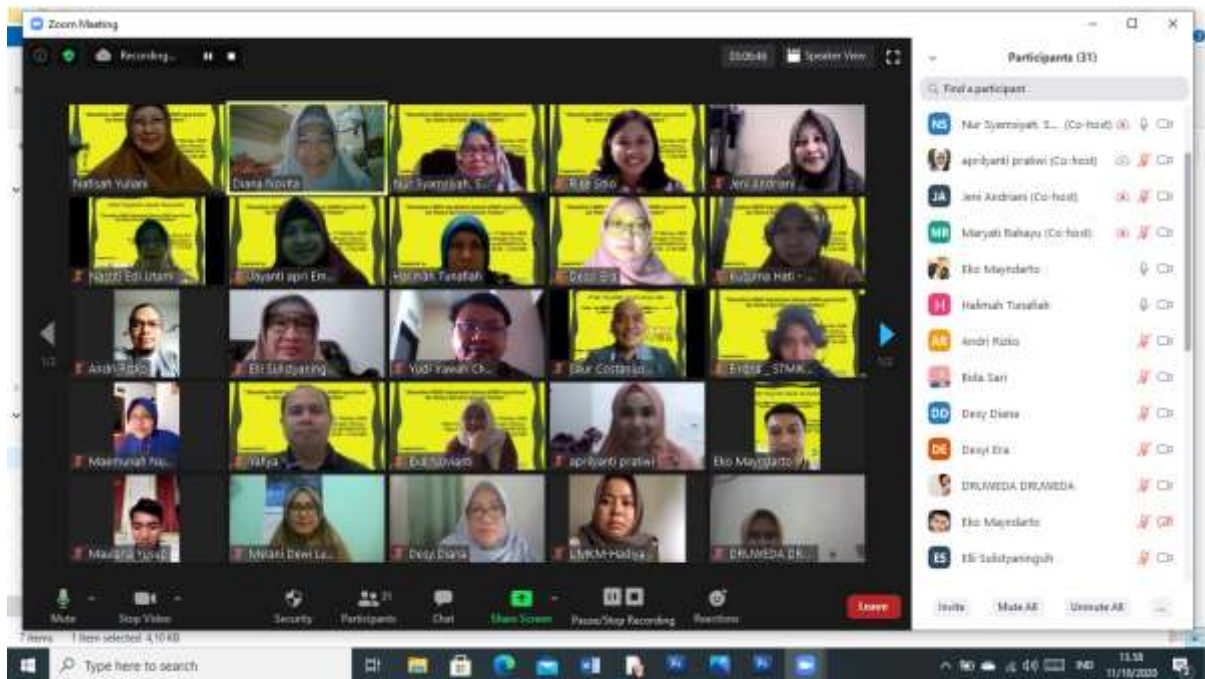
Zoom Meeting

Recording...

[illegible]

Speaker View

Nafisah Yuliani

Diana Novita

Nur Syamsiyah, S...

Rina Sitio

Jeni Andriani

Nastiti Edi Utami

Jayanti apri Em...

Halimah Tusafiah

Desyi Era

Kusuma Hati - ...

Andri Rizko

Elli Sulistyaning...

Yudi Yawan Ch...

Silur Costanus...

Endra_STMIK...

Maemunah Nu...

Yahya

Evi Novianti

aprilyanti pratiwi

Eko Mayndarto

Maulana Yusuf

Melani Dewi La...

Desy Diana

UMKM Hadiya...

DRUWEDA DR...

1/2

1/2

Mute

Stop Video

Security

Participants 31

Chat

Share Screen

Pause/Stop Recording

Reactions

Leave

Participants (31)

Find a participant

NS Nur Syamsiyah, S... (Co-host)

aprilyanti pratiwi (Co-host)

JA Jeni Andriani (Co-host)

MR Maryati Rahayu (Co-host)

Eko Mayndarto

H Halimah Tusafiah

AR Andri Rizko

Rida Sari

DD Desy Diana

DE Desyi Era

DRUWEDA DRUWEDA

Eko Mayndarto

ES Elli Sulistyaningsih

Invite

Mute All

Unmute All

...

7 items 1 item selected 4,10 KB

Type here to search

IND

13.58

11/10/2020